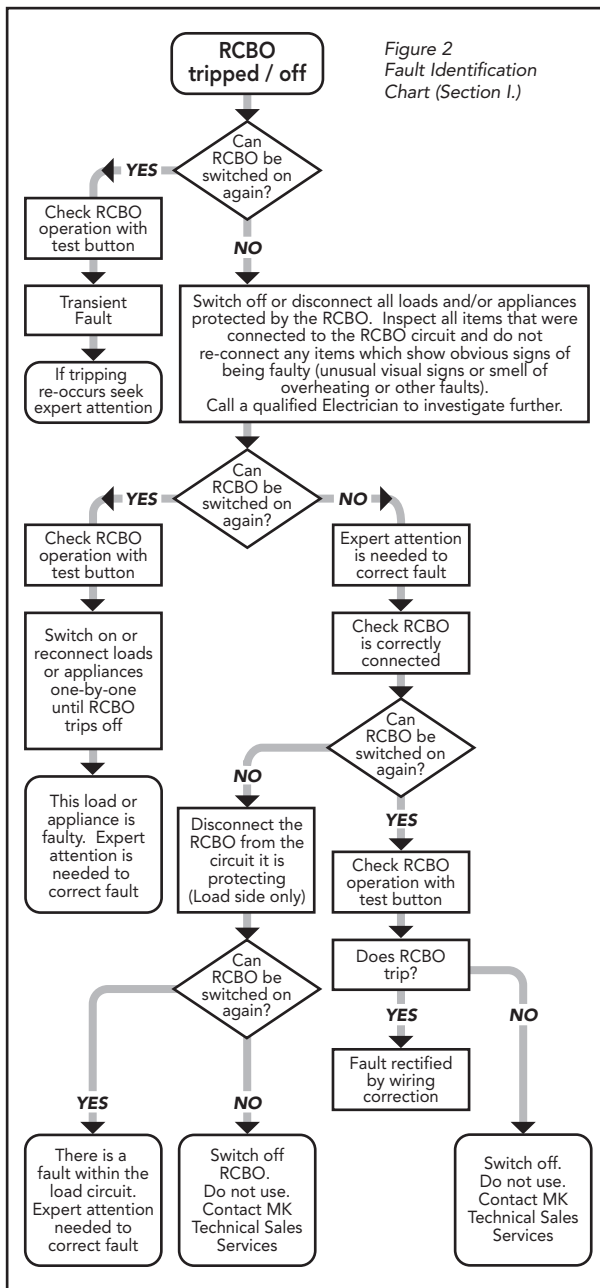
RCBO tripped / off

Figure 2
Fault Identification
Chart (Section I.)

Can RCBO be switched on again?

YES

Check RCBO operation with test button

Transient Fault

If tripping re-occurs seek expert attention

NO

Switch off or disconnect all loads and/or appliances protected by the RCBO. Inspect all items that were connected to the RCBO circuit and do not re-connect any items which show obvious signs of being faulty (unusual visual signs or smell of overheating or other faults).
Call a qualified Electrician to investigate further.

Can RCBO be switched on again?

YES

Check RCBO operation with test button

Switch on or reconnect loads or appliances one-by-one until RCBO trips off

This load or appliance is faulty. Expert attention is needed to correct fault

NO

Expert attention is needed to correct fault

Check RCBO is correctly connected

Can RCBO be switched on again?

NO

Disconnect the RCBO from the circuit it is protecting (Load side only)

Can RCBO be switched on again?

YES

There is a fault within the load circuit. Expert attention needed to correct fault

NO

Switch off RCBO. Do not use. Contact MK Technical Sales Services

YES

Check RCBO operation with test button

Does RCBO trip?

YES

Fault rectified by wiring correction

NO

Switch off. Do not use. Contact MK Technical Sales Services